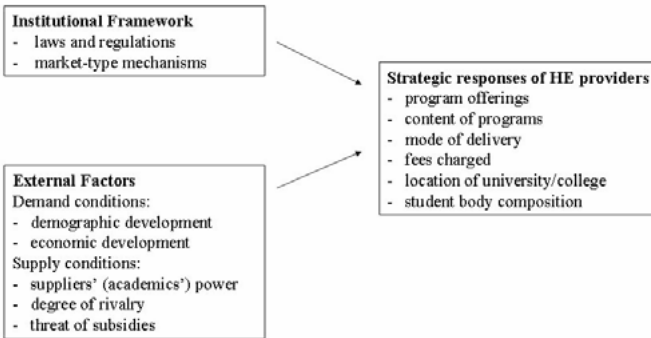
**Institutional Framework**
- laws and regulations
- market-type mechanisms

**External Factors**
Demand conditions:
- demographic development
- economic development
Supply conditions:
- suppliers' (academics') power
- degree of rivalry
- threat of subsidies

**Strategic responses of HE providers**
- program offerings
- content of programs
- mode of delivery
- fees charged
- location of university/college
- student body composition